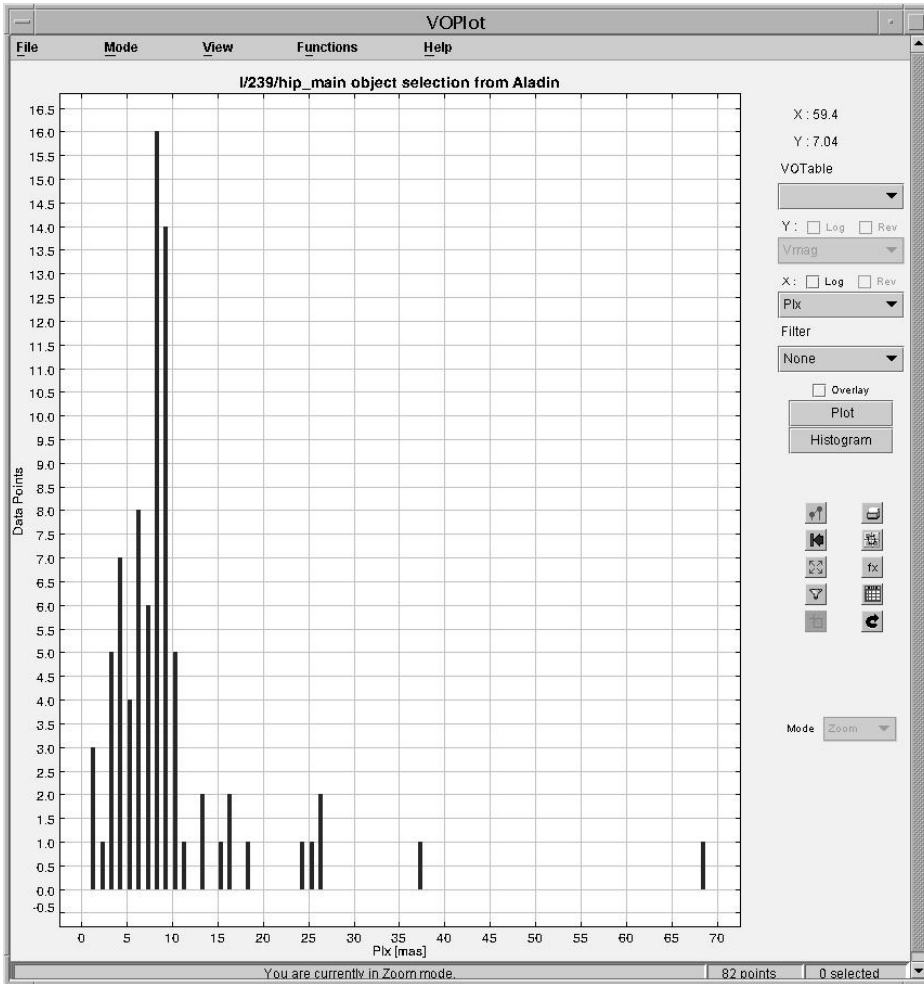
VOPlot

File Mode View Functions Help

I/239/hip_main object selection from Aladin

16.5
16.0
15.5
15.0
14.5
14.0
13.5
13.0
12.5
12.0
11.5
11.0
10.5
10.0
9.5
9.0
8.5
8.0
7.5
7.0
6.5
6.0
5.5
5.0
4.5
4.0
3.5
3.0
2.5
2.0
1.5
1.0
0.5
0.0
-0.5

Data Points

0 5 10 15 20 25 30 35 40 45 50 55 60 65 70

Plx [mas]

X : 59.4
Y : 7.04
VOTable
Y : Log Rev
Vmag
X : Log Rev
Plx
Filter
None
Overlay
Plot
Histogram

fx

Mode Zoom

You are currently in Zoom mode. 82 points 0 selected